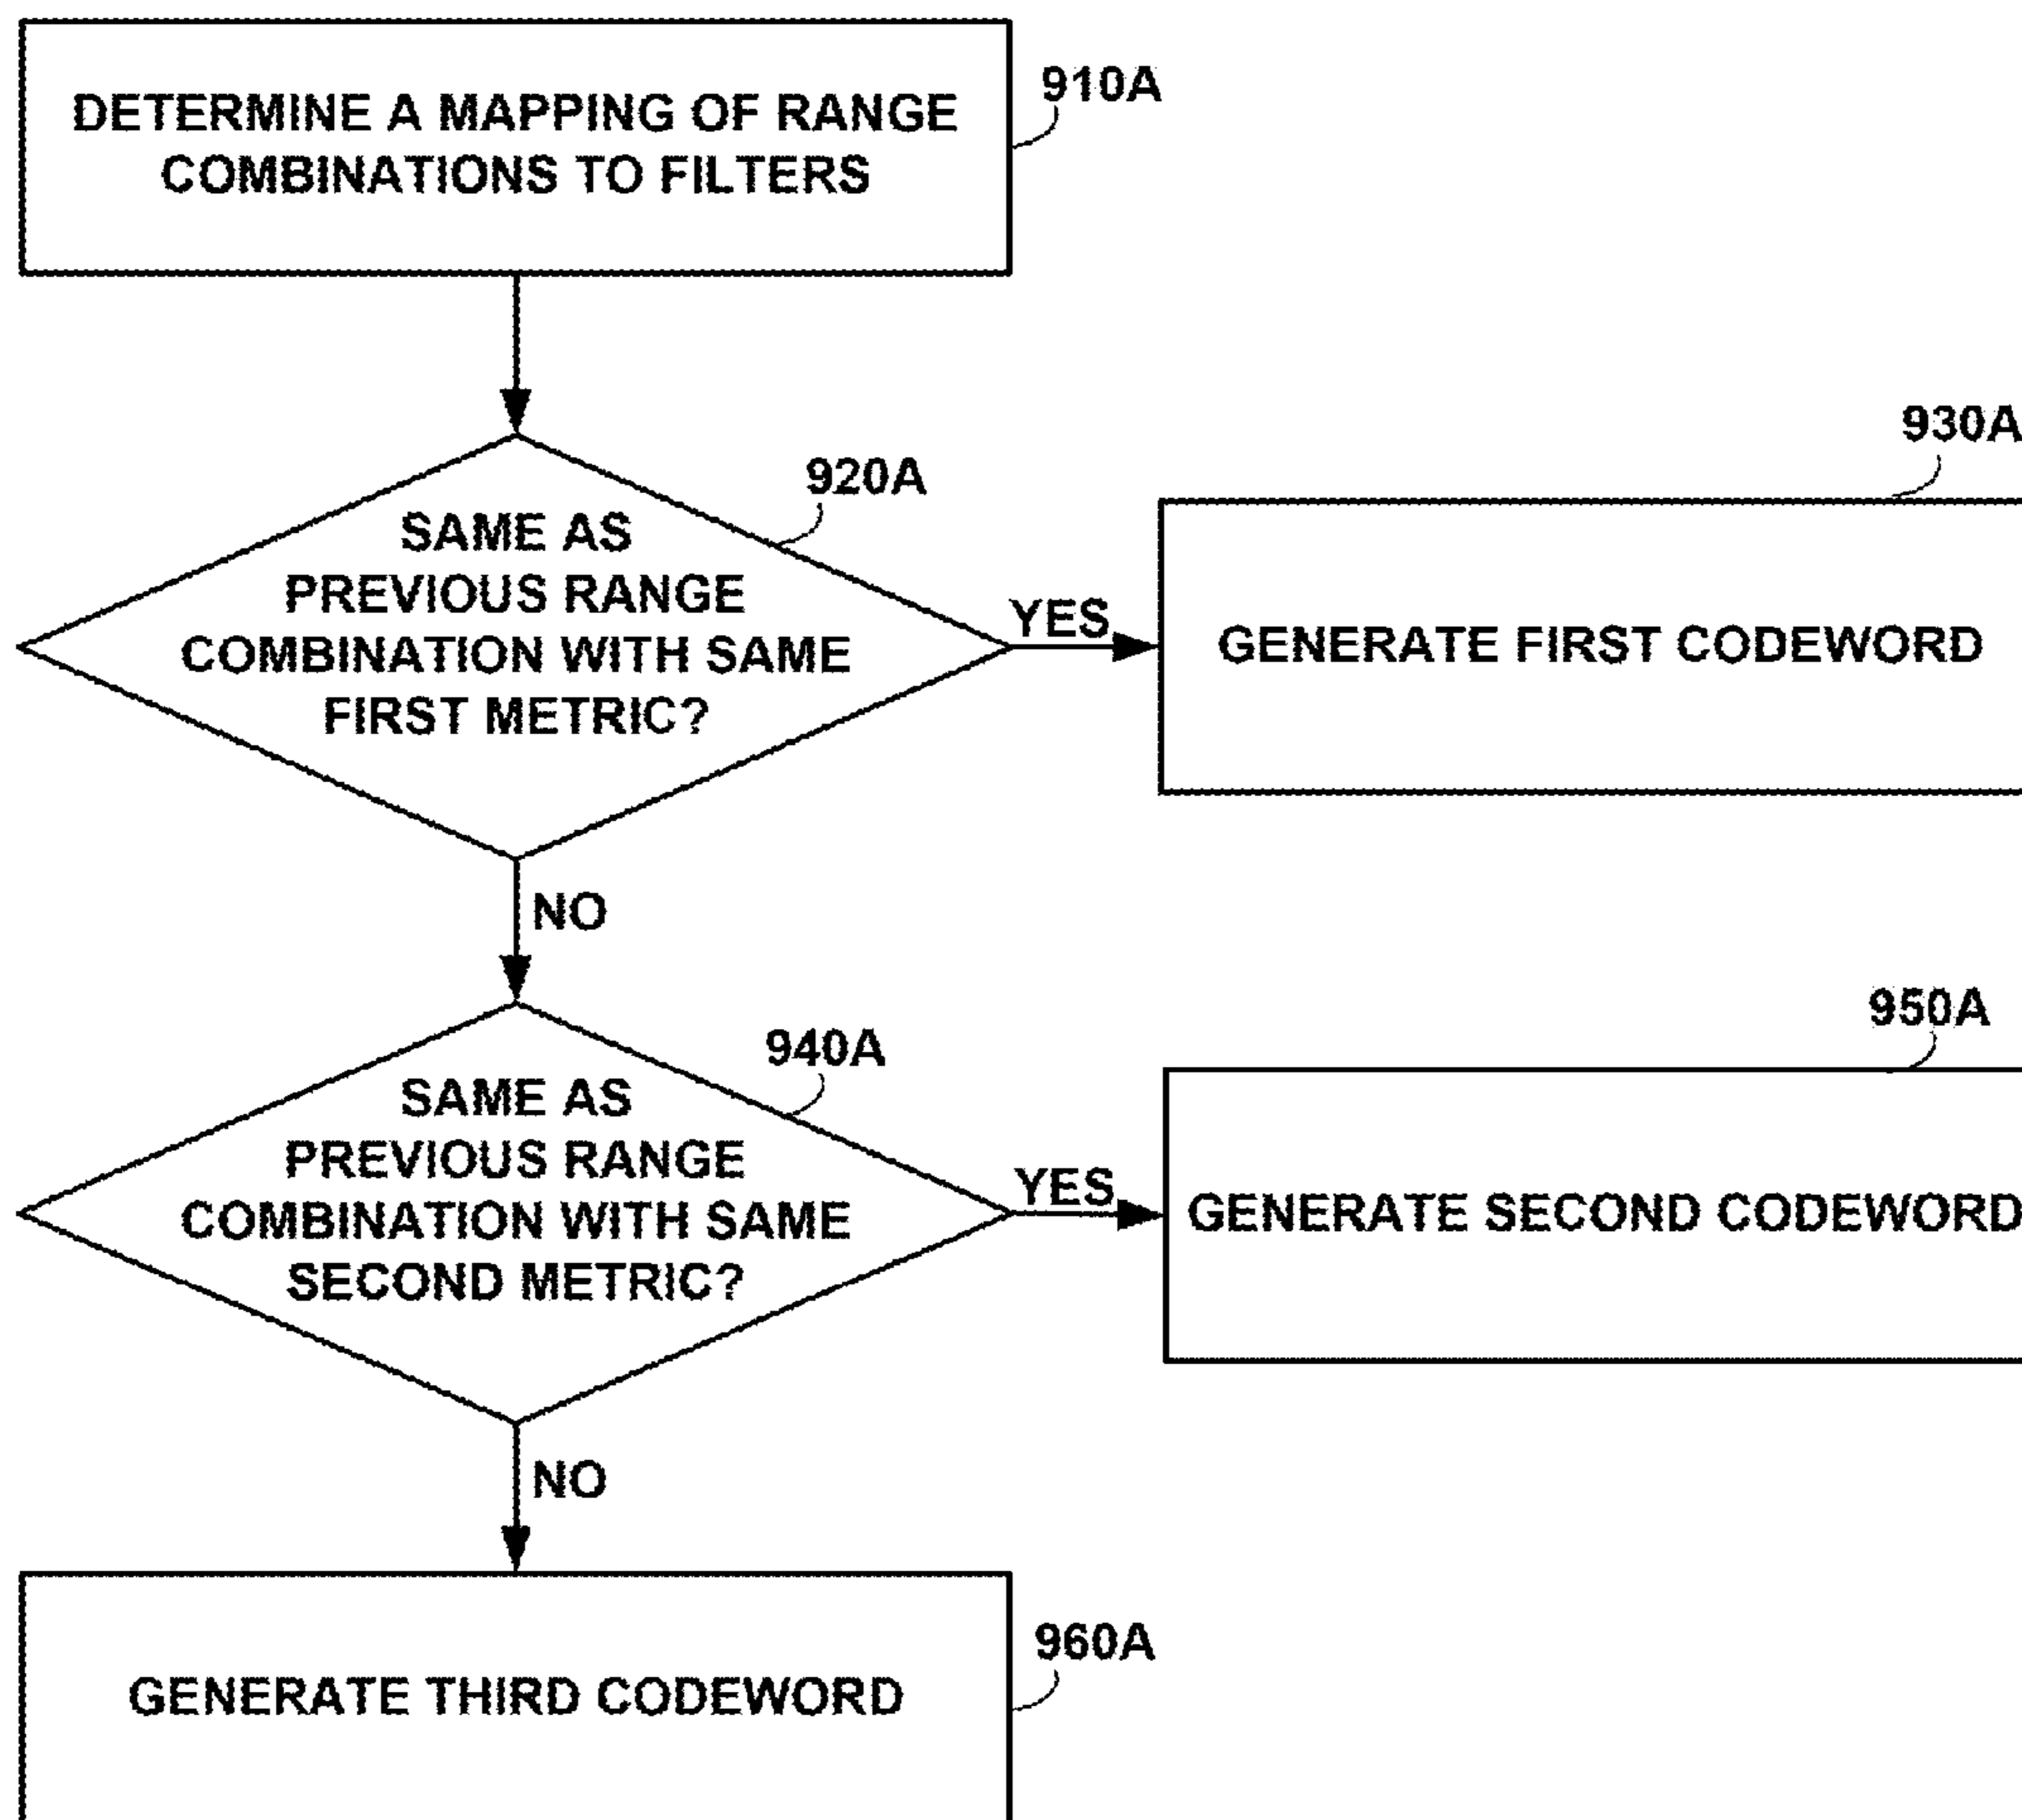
DETERMINE A MAPPING OF RANGE COMBINATIONS TO FILTERS

910A

SAME AS PREVIOUS RANGE COMBINATION WITH SAME FIRST METRIC?

920A

YES

930A

GENERATE FIRST CODEWORD

NO

SAME AS PREVIOUS RANGE COMBINATION WITH SAME SECOND METRIC?

940A

YES

950A

GENERATE SECOND CODEWORD

NO

GENERATE THIRD CODEWORD

960A